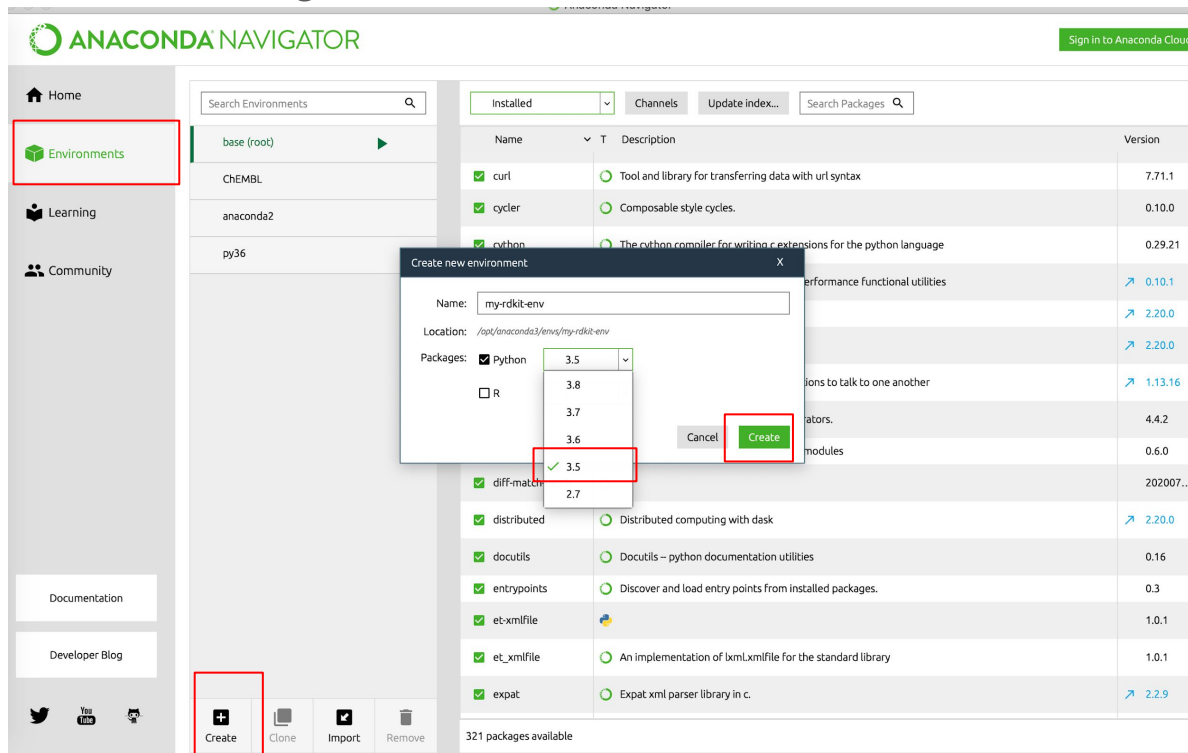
Anaconda Navigator

ANACONDA NAVIGATOR

Sign in to Anaconda Cloud

Home

Environments

Learning

Community

Documentation

Developer Blog

You Tube

Search Environments

base (root)

ChEMBL

anaconda2

py36

Create

Clone

Import

Remove

Installed

Channels

Update index...

Search Packages

| Name | T | Description | Version |
|---|---|---|---|
| curl | | Tool and library for transferring data with url syntax | 7.71.1 |
| cycler | | Composable style cycles. | 0.10.0 |
| cython | | The cython compiler for writing c extensions for the python language | 0.29.21 |
| | | erformance functional utilities | 0.10.1 |
| | | | 2.20.0 |
| | | | 2.20.0 |
| | | ions to talk to one another | 1.13.16 |
| | | ators. | 4.4.2 |
| | | modules | 0.6.0 |
| diff-match | | | 202007... |
| distributed | | Distributed computing with dask | 2.20.0 |
| docutils | | Docutils – python documentation utilities | 0.16 |
| entrypoints | | Discover and load entry points from installed packages. | 0.3 |
| et-xmlfile | | | 1.0.1 |
| et_xmlfile | | An implementation of lxml.xmlfile for the standard library | 1.0.1 |
| expat | | Expat xml parser library in c. | 2.2.9 |

321 packages available

Create new environment

X

Name: my-rdkit-env

Location: /opt/anaconda3/envs/my-rdkit-env

Packages: Python 3.5

R

3.8

3.7

3.6

3.5

2.7

Cancel

Create